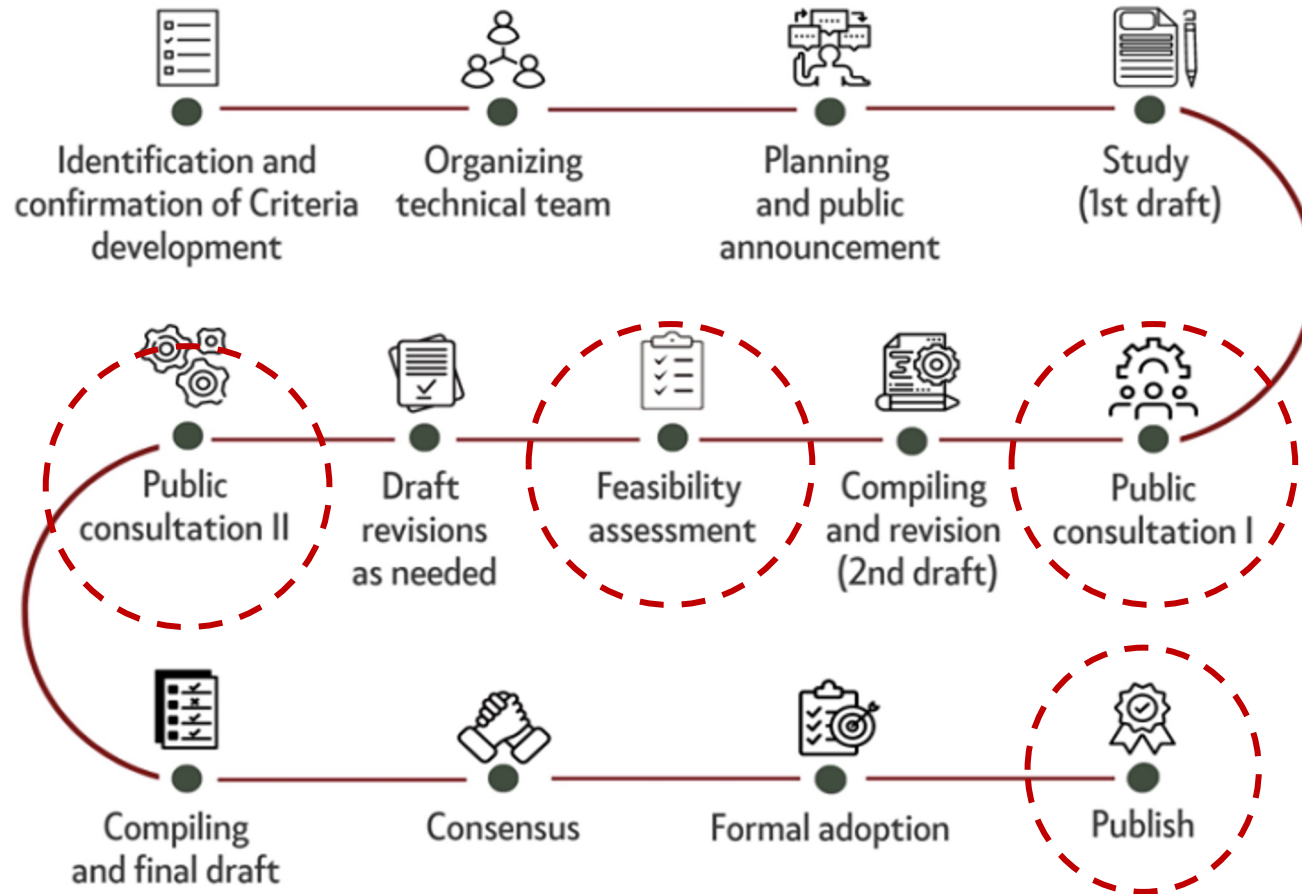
Identification and confirmation of Criteria development

Organizing technical team

Planning and public announcement

Study (1st draft)

Public consultation I

Compiling and revision (2nd draft)

Feasibility assessment

Draft revisions as needed

Public consultation II

Compiling and final draft

Consensus

Formal adoption

Publish